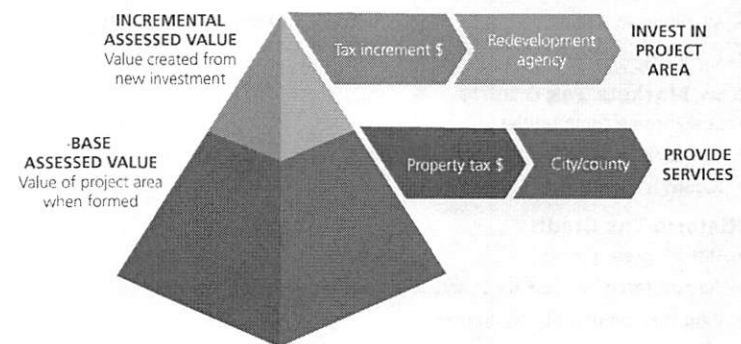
INCREMENTAL ASSESSED VALUE
Value created from new investment

Tax increment $

Redevelopment agency

INVEST IN PROJECT AREA

·BASE ASSESSED VALUE
Value of project area when formed

Property tax $

City/county

PROVIDE SERVICES